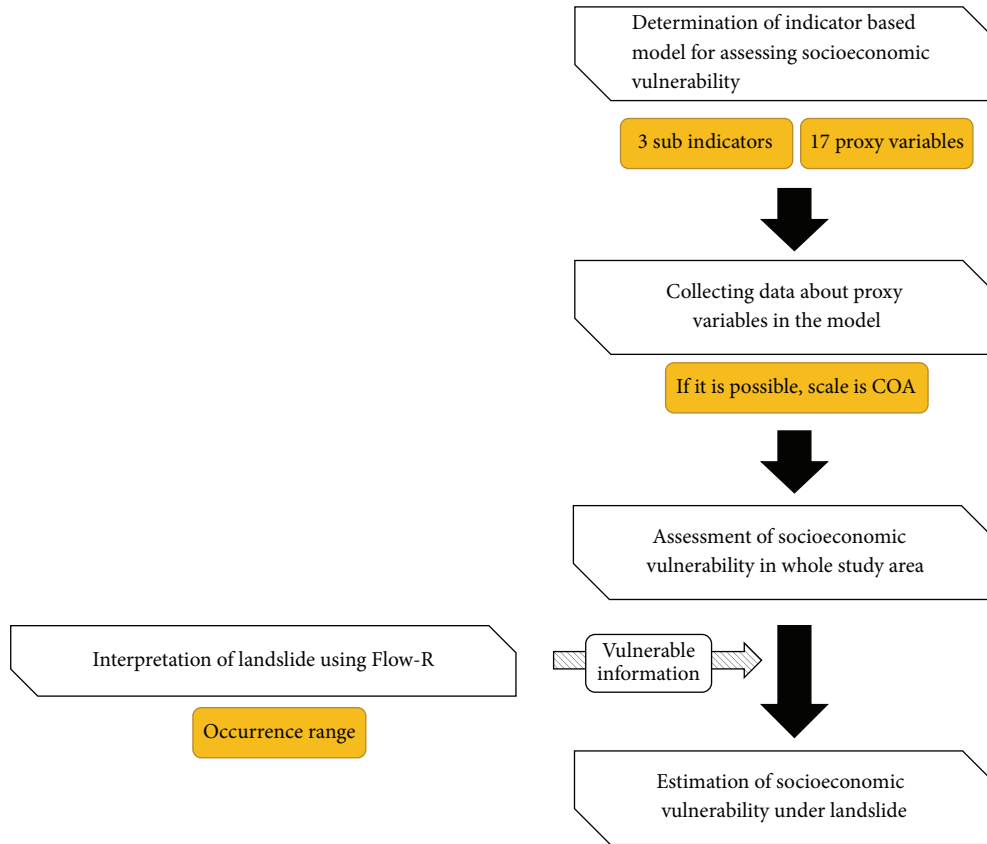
Determination of indicator based model for assessing socioeconomic vulnerability

3 sub indicators

17 proxy variables

Collecting data about proxy variables in the model

If it is possible, scale is COA

Assessment of socioeconomic vulnerability in whole study area

Interpretation of landslide using Flow-R

Vulnerable information

Occurrence range

Estimation of socioeconomic vulnerability under landslide